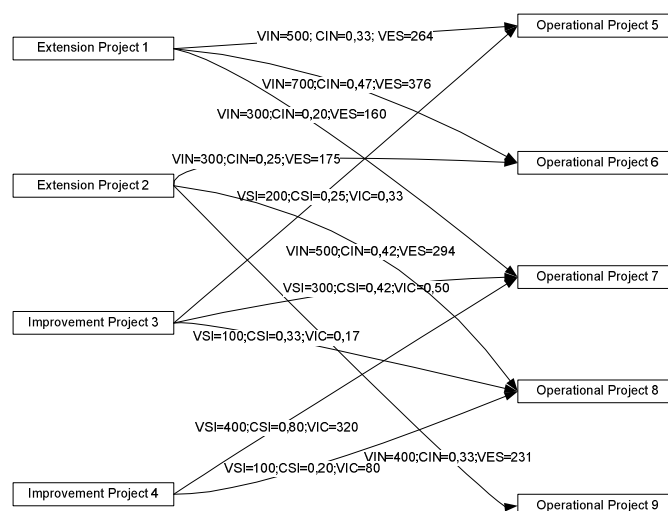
Extension Project 1

VIN=500; CIN=0,33; VES=264

Operational Project 5

VIN=700;CIN=0,47;VES=376

VIN=300;CIN=0,20;VES=160

VIN=300;CIN=0,25;VES=175

Operational Project 6

Extension Project 2

VSI=200;CSI=0,25;VIC=0,33

VIN=500;CIN=0,42;VES=294

Operational Project 7

VSI=300;CSI=0,42;VIC=0,50

Improvement Project 3

VSI=100;CSI=0,33;VIC=0,17

Operational Project 8

VSI=400;CSI=0,80;VIC=320

VIN=400;CIN=0,33;VES=231

VSI=100;CSI=0,20;VIC=80

Improvement Project 4

Operational Project 9